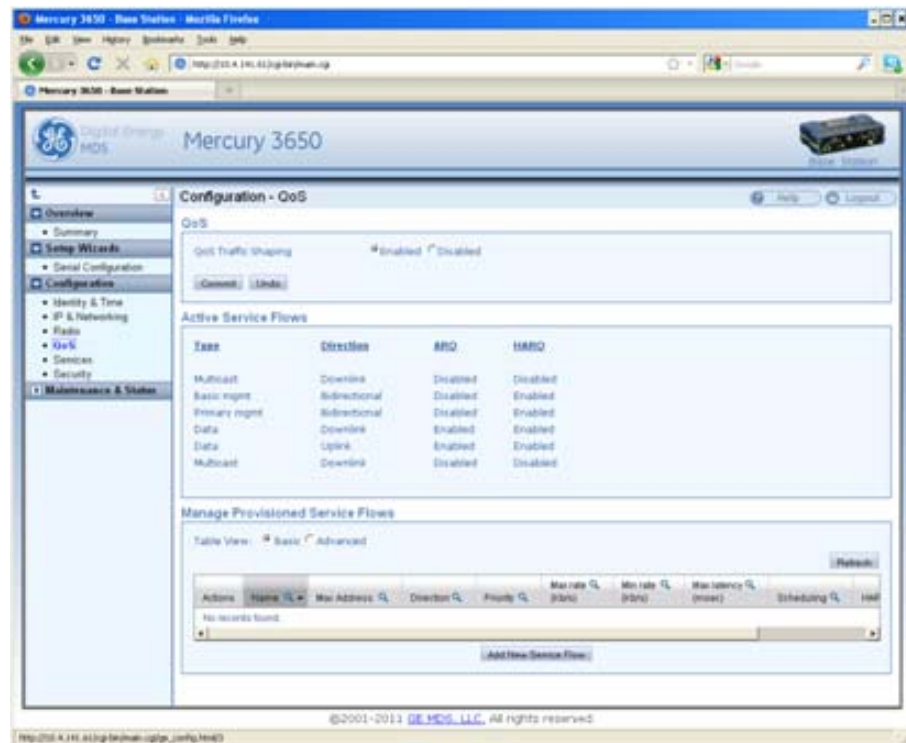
Mercury 3650 - Base Station - Mozilla Firefox

File Edit View History Bookmarks Tools Help

http://10.4.141.61/cgi-bin/main.cgi

Google

Mercury 3650 - Base Station

Digital Energy MDS

Mercury 3650

Base Station

Overview
• Summary
Setup Wizards
• Serial Configuration
Configuration
• Identity & Time
• IP & Networking
• Radio
• QoS
• Services
• Security
Maintenance & Status

Configuration - QoS

Help Logout

QoS

QoS Traffic Shaping Enabled Disabled

Commit Undo

Active Service Flows

| Type | Direction | ARQ | HARQ |
|---|---|---|---|
| Multicast | Downlink | Disabled | Disabled |
| Basic mgmt | Bidirectional | Disabled | Enabled |
| Primary mgmt | Bidirectional | Disabled | Enabled |
| Data | Downlink | Enabled | Enabled |
| Data | Uplink | Enabled | Enabled |
| Multicast | Downlink | Disabled | Disabled |

Manage Provisioned Service Flows

Table View: Basic Advanced

Refresh

| Actions | Name | Mac Address | Direction | Priority | Max rate (Kb/s) | Min rate (Kb/s) | Max latency (msec) | Scheduling | HAR |
|---|---|---|---|---|---|---|---|---|---|
| No records found. | | | | | | | | | |

Add New Service Flow

©2001-2011 GE MDS, LLC. All rights reserved.

http://10.4.141.61/cgi-bin/main.cgi/qos_config.html